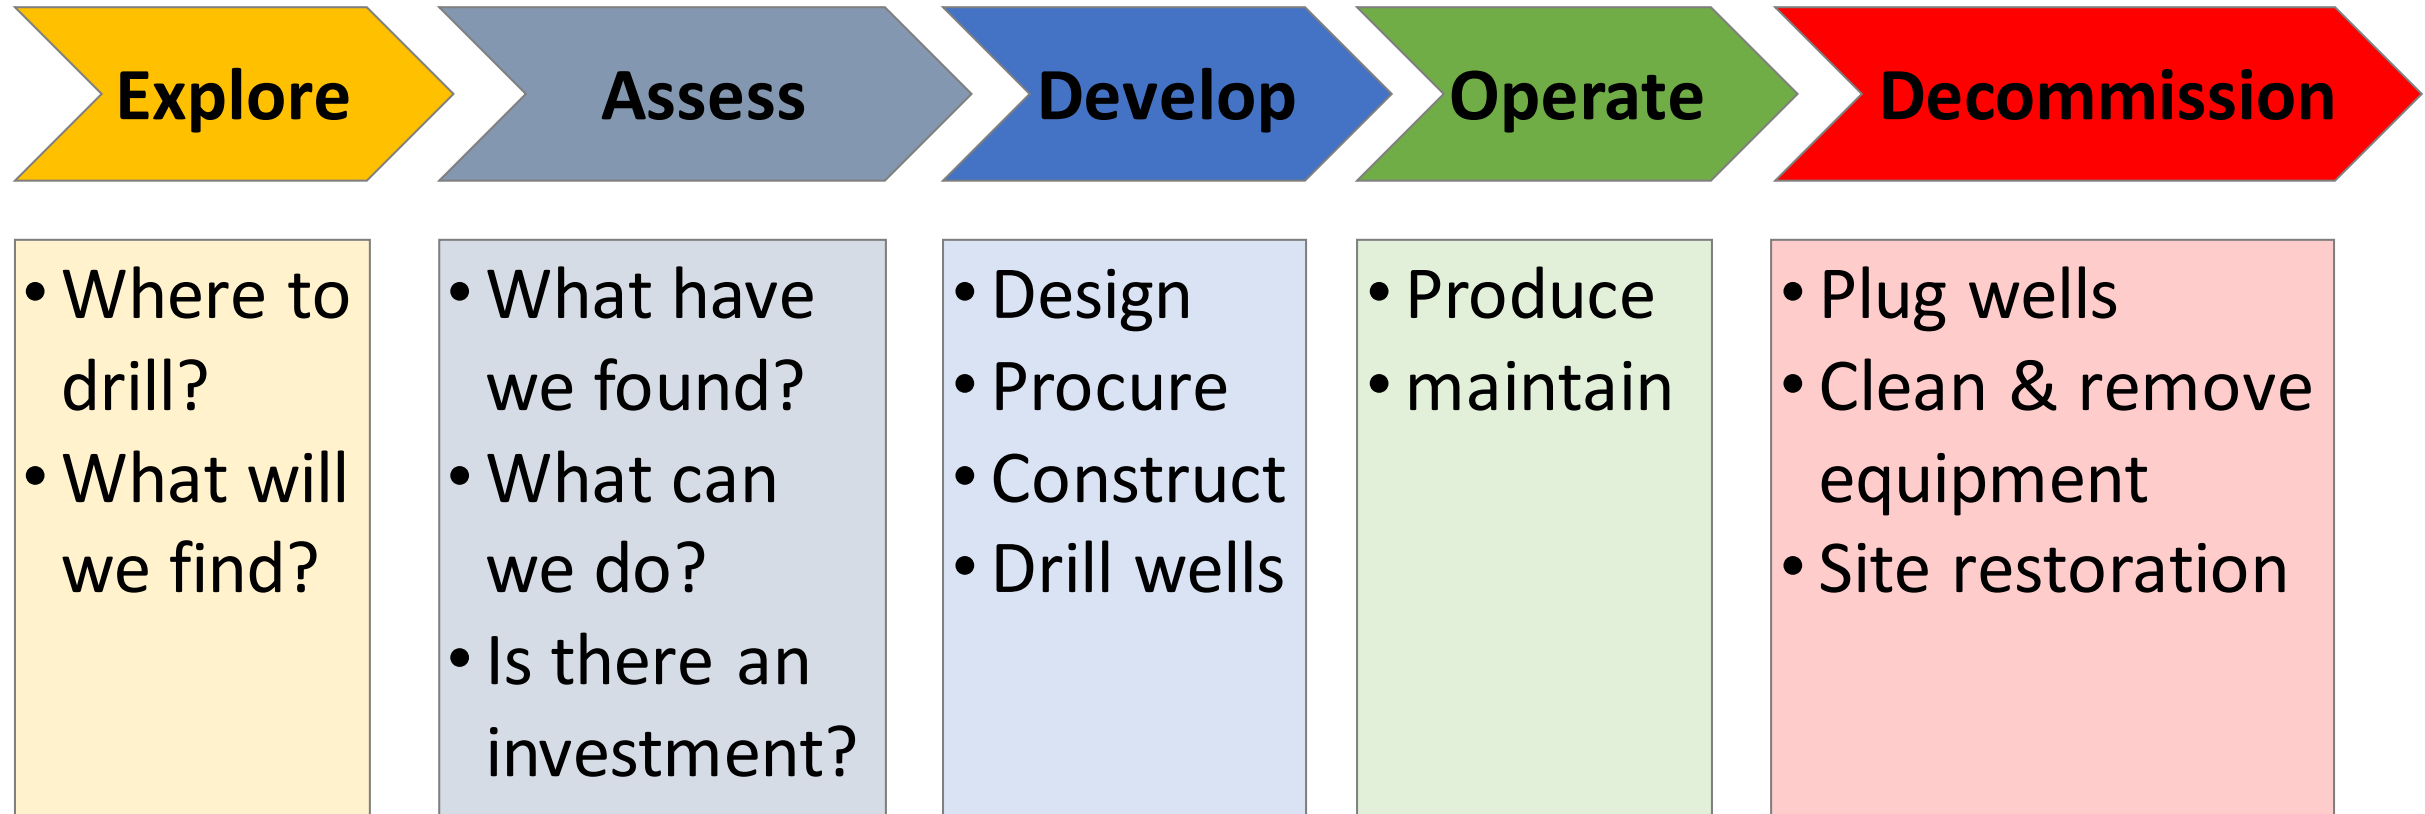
Explore

• Where to drill?
• What will we find?

Assess

• What have we found?
• What can we do?
• Is there an investment?

Develop

• Design
• Procure
• Construct
• Drill wells

Operate

• Produce
• maintain

Decommission

• Plug wells
• Clean & remove equipment
• Site restoration